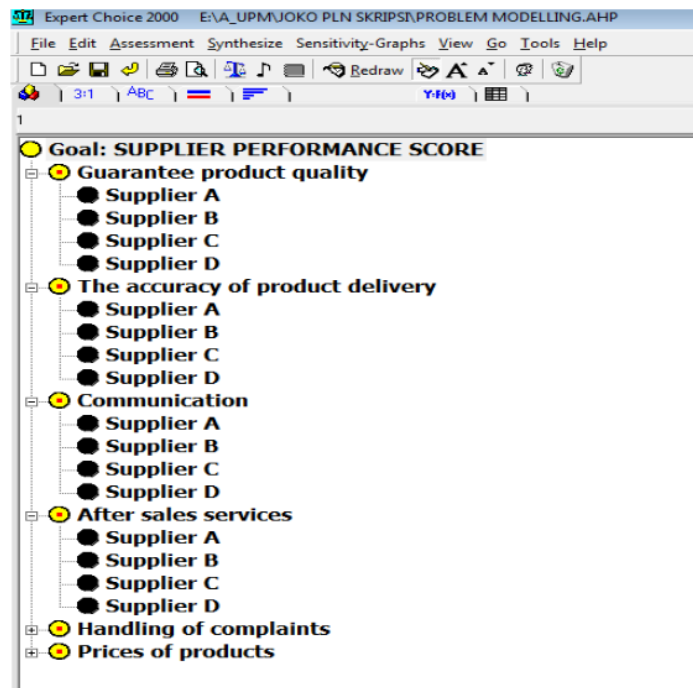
Expert Choice 2000 E:\A_UPM\JOKO PLN SKRIPSI\PROBLEM MODELLING.AHP

File Edit Assessment Synthesize Sensitivity-Graphs View Go Tools Help

Redraw

3:1 ABC Y=F(x)

1

Goal: SUPPLIER PERFORMANCE SCORE
Guarantee product quality
Supplier A
Supplier B
Supplier C
Supplier D
The accuracy of product delivery
Supplier A
Supplier B
Supplier C
Supplier D
Communication
Supplier A
Supplier B
Supplier C
Supplier D
After sales services
Supplier A
Supplier B
Supplier C
Supplier D
Handling of complaints
Prices of products